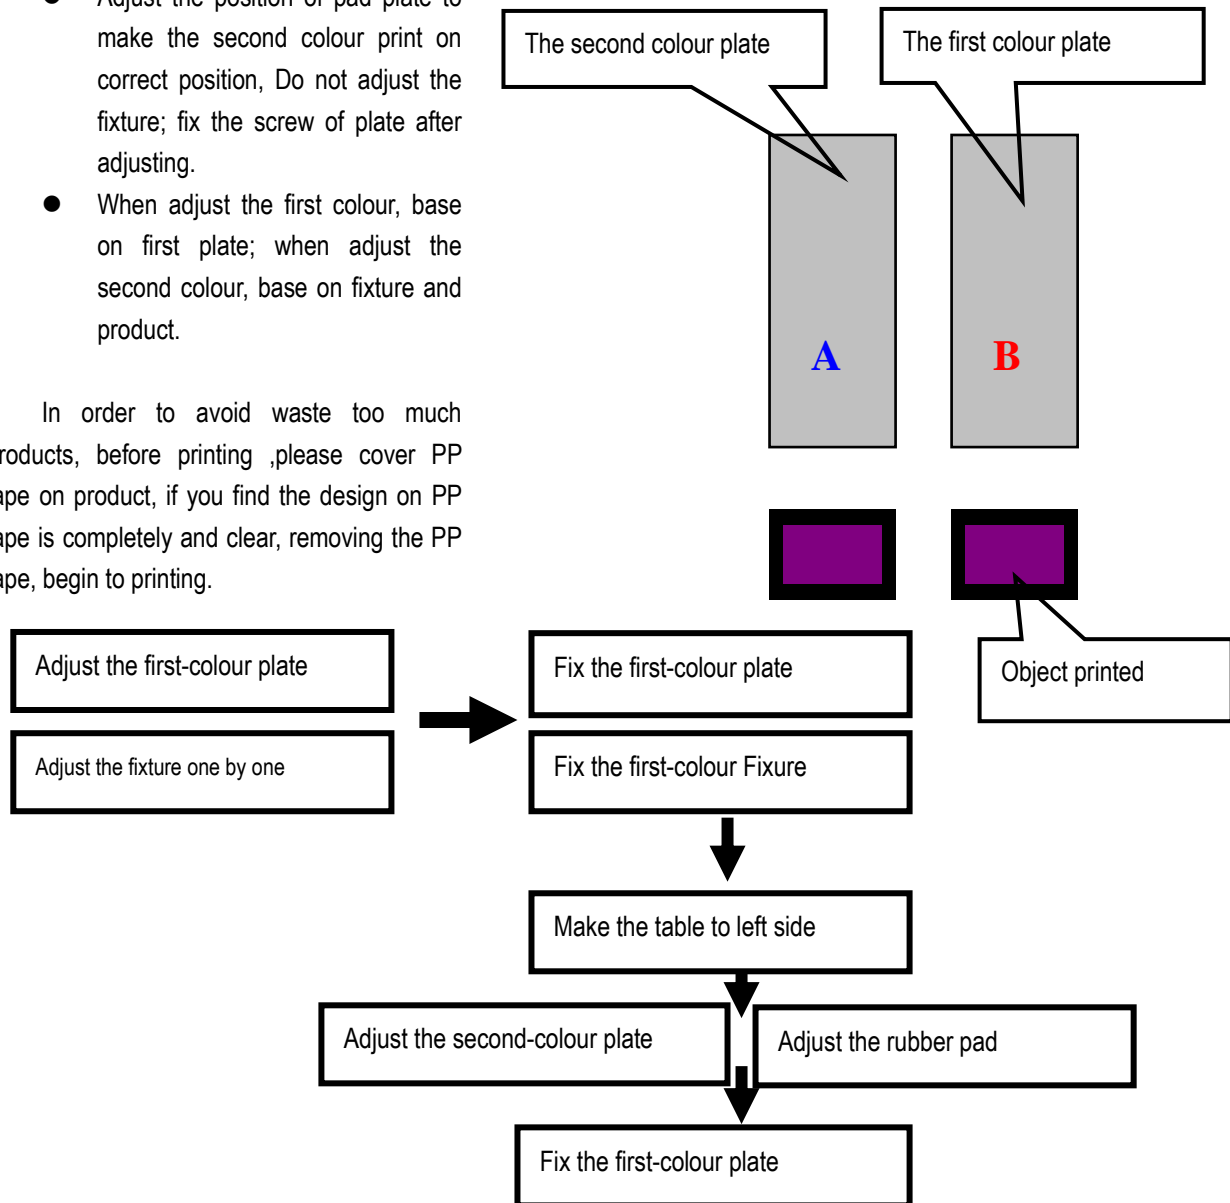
● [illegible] the position of pad plate to make the second colour print on correct position, Do not adjust the fixture; fix the screw of plate after adjusting.

● When adjust the first colour, base on first plate; when adjust the second colour, base on fixture and product.

In order to avoid waste too much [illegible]roducts, before printing ,please cover PP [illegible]ape on product, if you find the design on PP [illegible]ape is completely and clear, removing the PP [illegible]ape, begin to printing.

The second colour plate

The first colour plate

A

B

Object printed

Adjust the first-colour plate

Adjust the fixture one by one

Fix the first-colour plate

Fix the first-colour Fixure

Make the table to left side

Adjust the second-colour plate

Adjust the rubber pad

Fix the first-colour plate